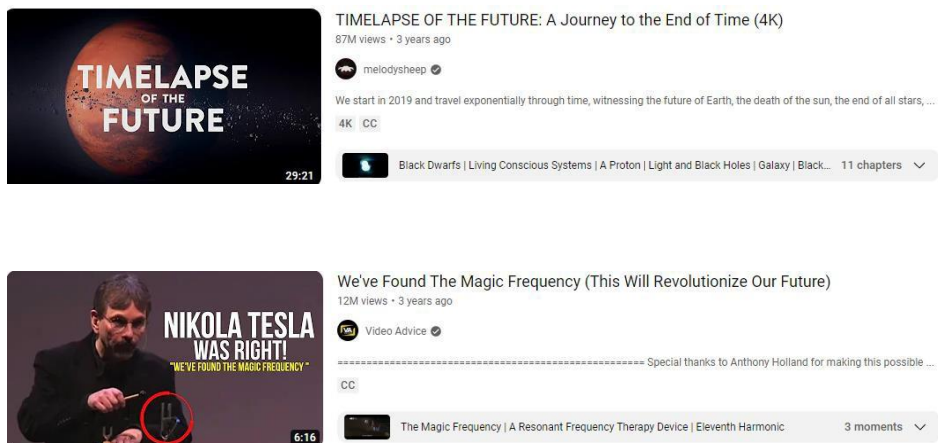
TIMELAPSE OF THE FUTURE

29:21

TIMELAPSE OF THE FUTURE: A Journey to the End of Time (4K)

87M views • 3 years ago

melodysheep

We start in 2019 and travel exponentially through time, witnessing the future of Earth, the death of the sun, the end of all stars, ...

4K CC

Black Dwarfs | Living Conscious Systems | A Proton | Light and Black Holes | Galaxy | Black... 11 chapters

NIKOLA TESLA WAS RIGHT! "WE'VE FOUND THE MAGIC FREQUENCY"

6:16

We've Found The Magic Frequency (This Will Revolutionize Our Future)

12M views • 3 years ago

Video Advice

==================================================== Special thanks to Anthony Holland for making this possible ...

CC

The Magic Frequency | A Resonant Frequency Therapy Device | Eleventh Harmonic 3 moments